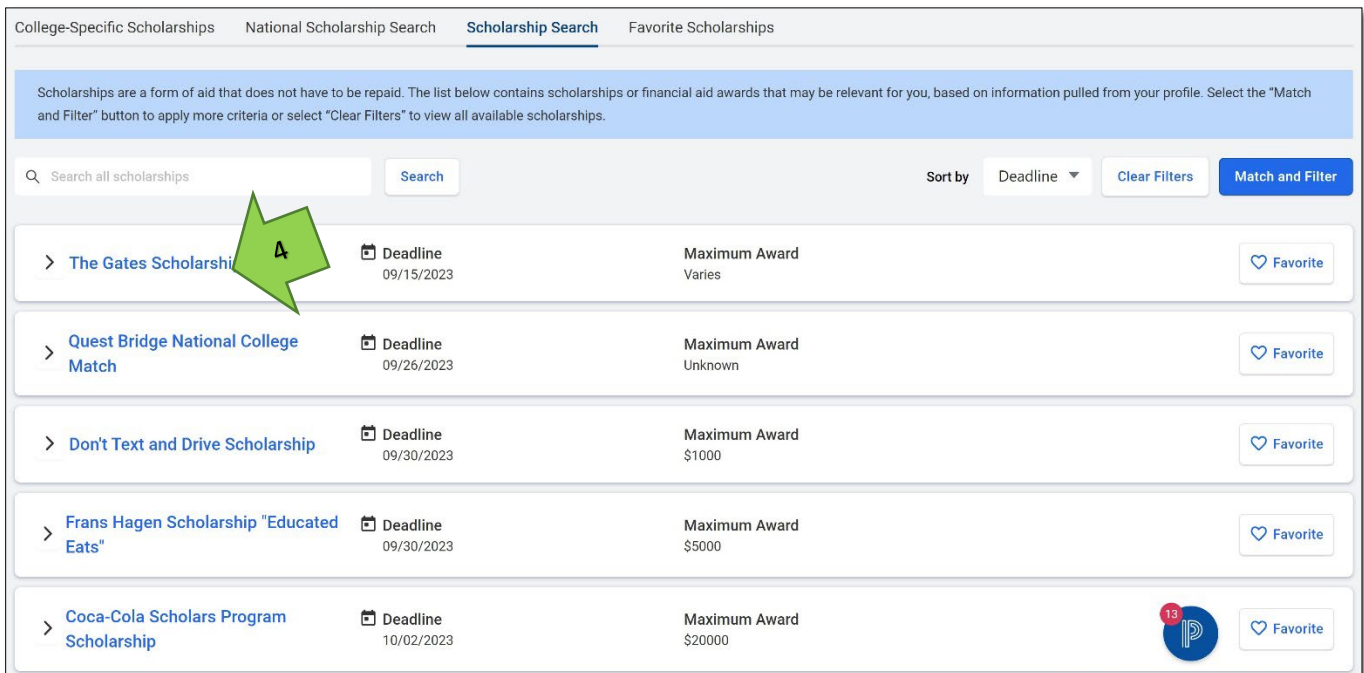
College-Specific Scholarships National Scholarship Search Scholarship Search Favorite Scholarships

Scholarships are a form of aid that does not have to be repaid. The list below contains scholarships or financial aid awards that may be relevant for you, based on information pulled from your profile. Select the "Match and Filter" button to apply more criteria or select "Clear Filters" to view all available scholarships.

Search all scholarships Search Sort by Deadline Clear Filters Match and Filter

4

The Gates Scholarshi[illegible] Deadline 09/15/2023 Maximum Award Varies Favorite

Quest Bridge National College Match Deadline 09/26/2023 Maximum Award Unknown Favorite

Don't Text and Drive Scholarship Deadline 09/30/2023 Maximum Award $1000 Favorite

Frans Hagen Scholarship "Educated Eats" Deadline 09/30/2023 Maximum Award $5000 Favorite

Coca-Cola Scholars Program Scholarship Deadline 10/02/2023 Maximum Award $20000 13 Favorite